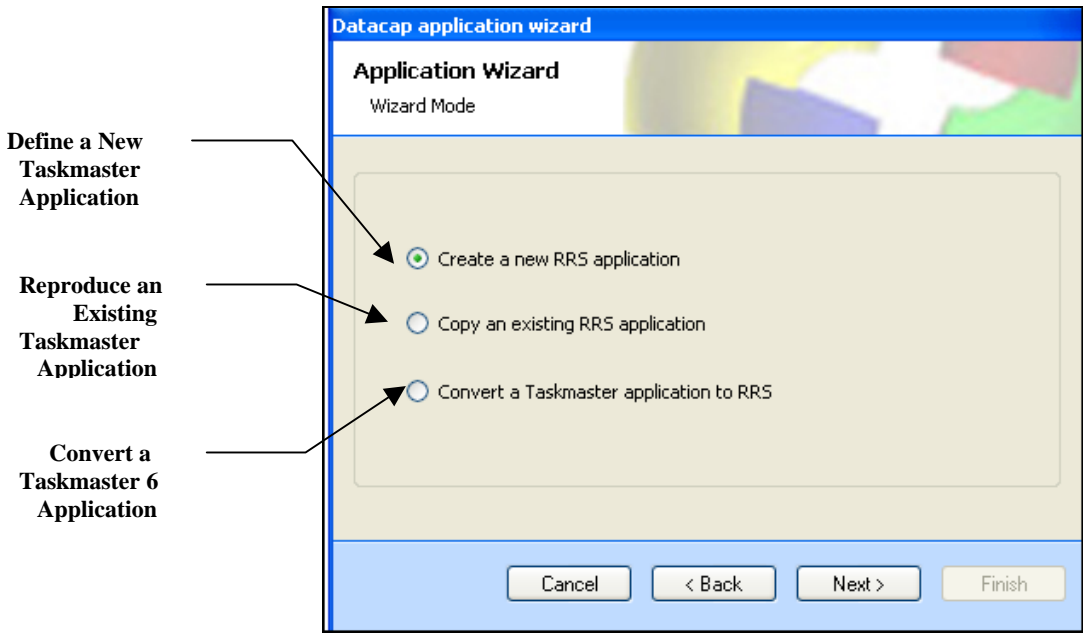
Datacap application wizard

Application Wizard

Wizard Mode

Define a New Taskmaster Application

Create a new RRS application

Reproduce an Existing Taskmaster Application

Copy an existing RRS application

Convert a Taskmaster application to RRS

Convert a Taskmaster 6 Application

Cancel

< Back

Next >

Finish